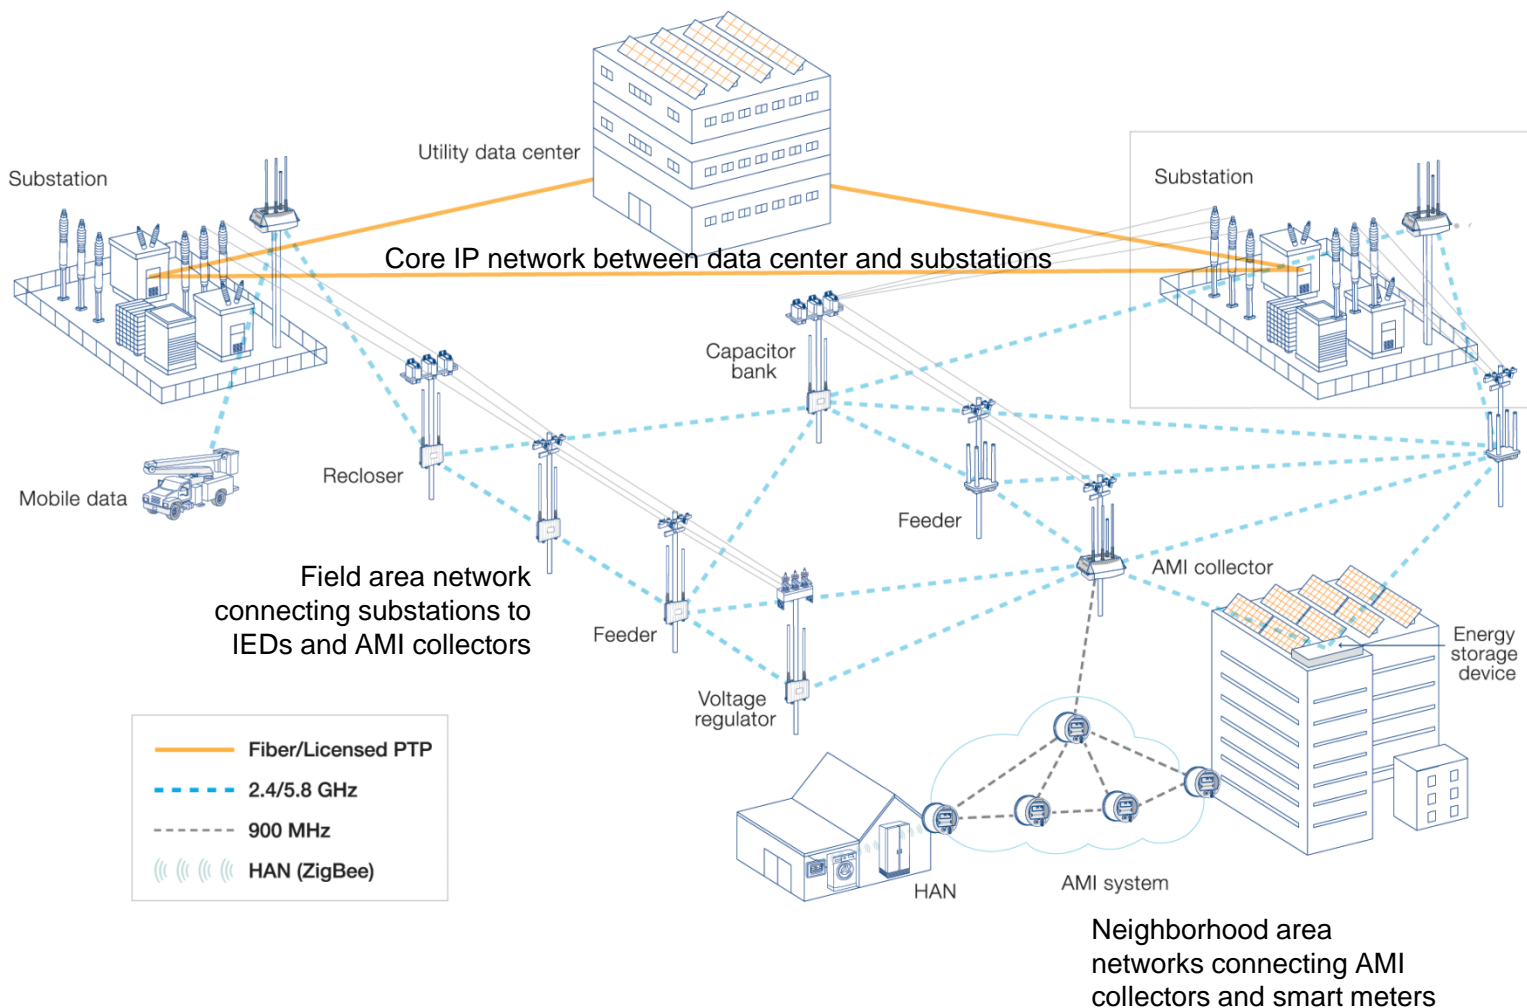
Utility data center

Substation

Substation

Core IP network between data center and substations

Capacitor bank

Recloser

Mobile data

Feeder

AMI collector

Field area network connecting substations to IEDs and AMI collectors

Feeder

Energy storage device

Voltage regulator

Fiber/Licensed PTP

2.4/5.8 GHz

900 MHz

HAN (ZigBee)

HAN

AMI system

Neighborhood area networks connecting AMI collectors and smart meters